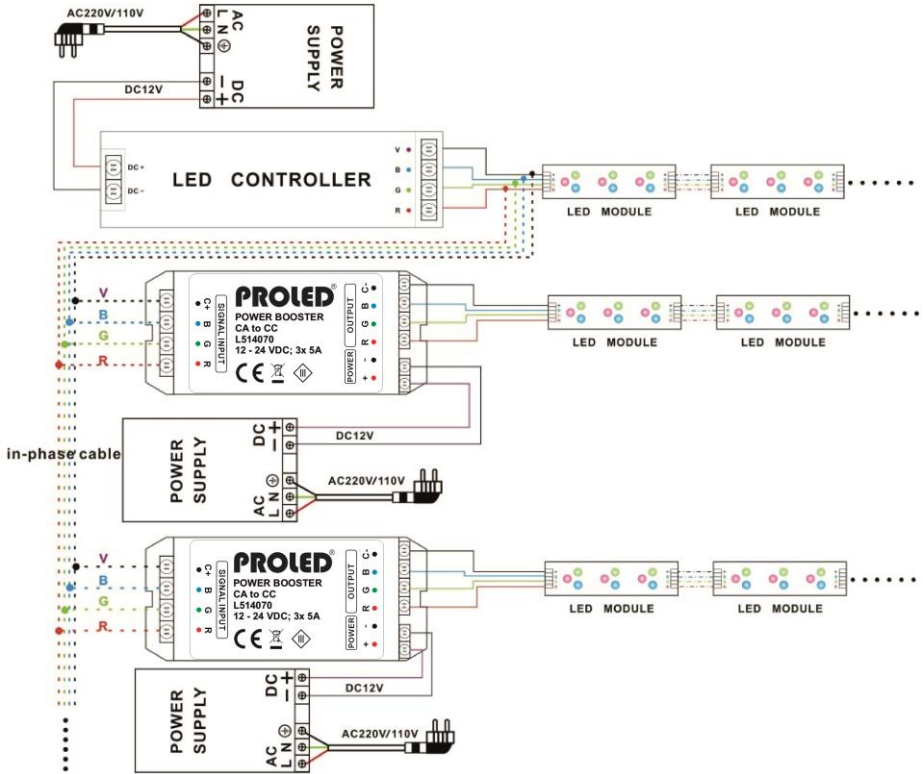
AC220V/110V

AC
L
N
⊕

POWER
SUPPLY

DC
—
+

DC12V

DC+
DC−

LED CONTROLLER

V
B
G
R

LED MODULE
LED MODULE

V
B
G
R

SIGNAL INPUT
C+
B
G
R

PROLED®
POWER BOOSTER
CA to CC
L514070
12 - 24 VDC; 3x 5A

OUTPUT
C-
B
G
R

POWER
-
+

LED MODULE
LED MODULE

in-phase cable

DC
+
—

DC12V

POWER
SUPPLY

AC
L
N
⊕

AC220V/110V

V
B
G
R

SIGNAL INPUT
C+
B
G
R

PROLED®
POWER BOOSTER
CA to CC
L514070
12 - 24 VDC; 3x 5A

OUTPUT
C-
B
G
R

POWER
-
+

LED MODULE
LED MODULE

DC
+
—

DC12V

POWER
SUPPLY

AC
L
N
⊕

AC220V/110V